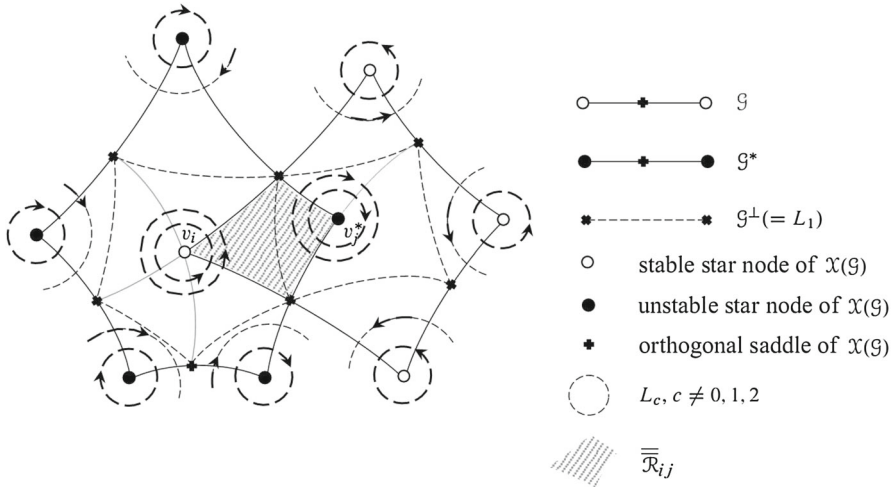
$v_i$

$v_j^*$

$\mathcal{G}$

$\mathcal{G}^*$

$\mathcal{G}^{\perp}(= L_1)$

stable star node of $\mathcal{X}(\mathcal{G})$

unstable star node of $\mathcal{X}(\mathcal{G})$

orthogonal saddle of $\mathcal{X}(\mathcal{G})$

$L_c, c \neq 0, 1, 2$

$\overline{\overline{\mathcal{R}}}_{ij}$